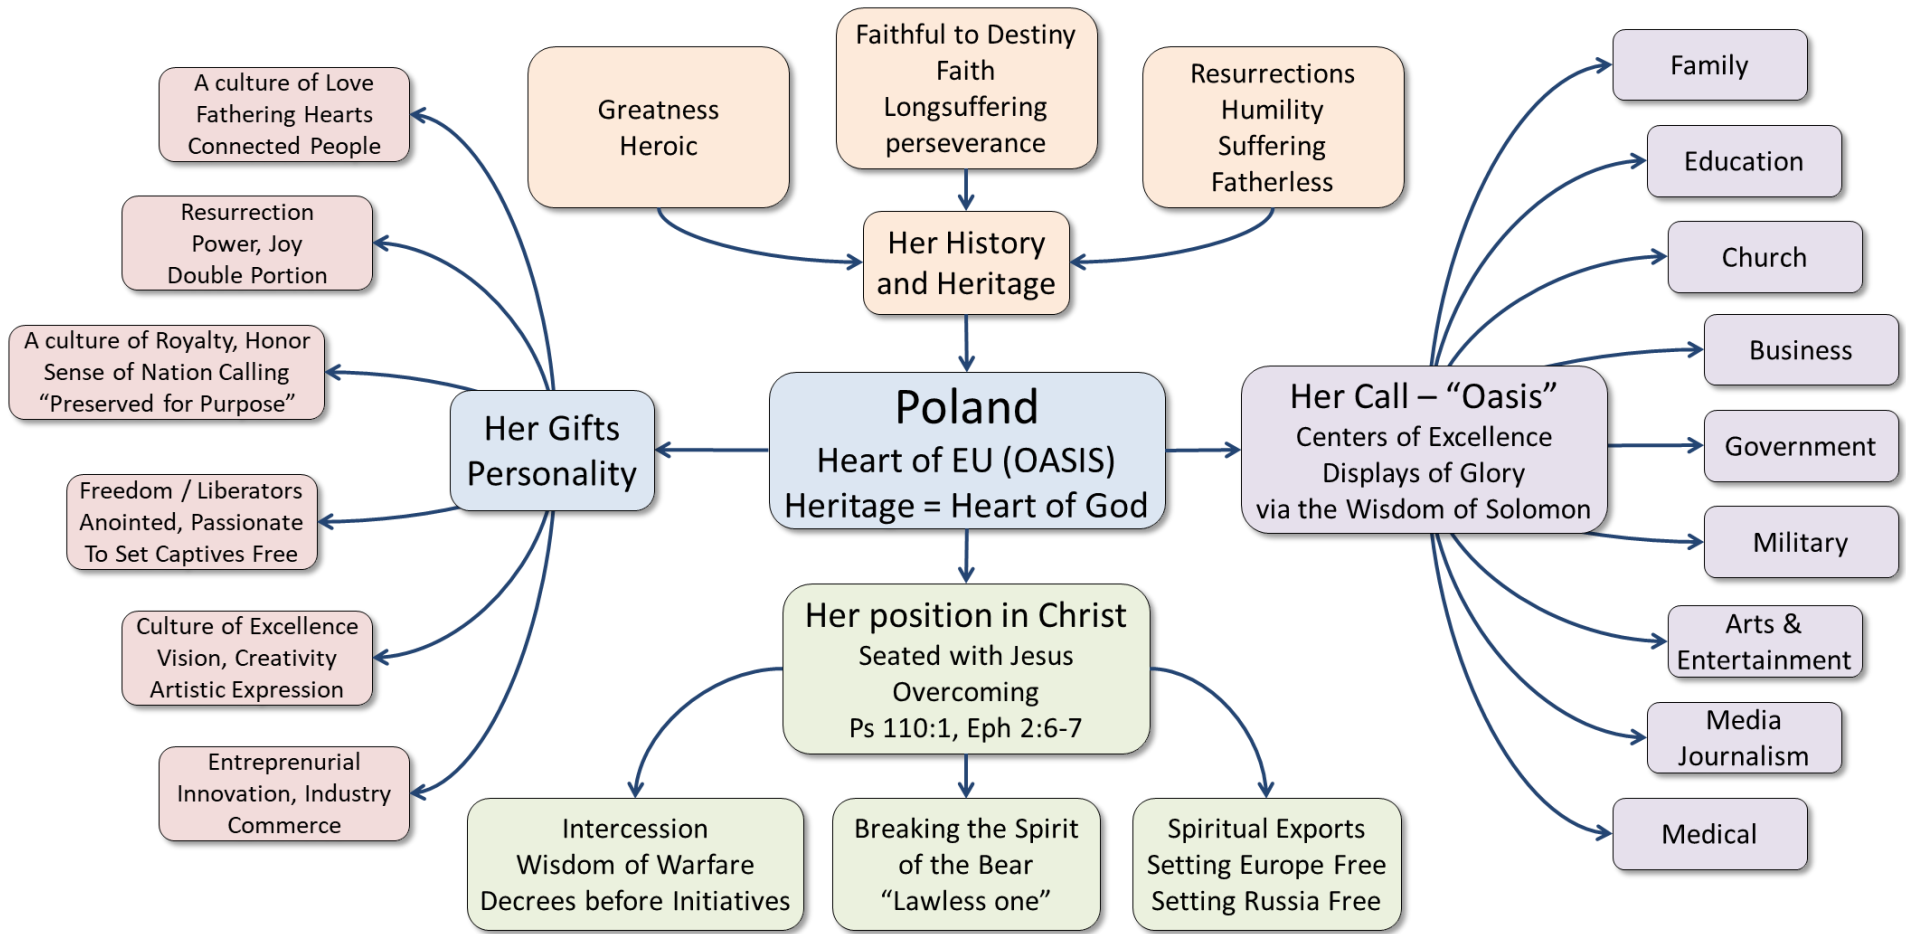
Greatness
Heroic

Faithful to Destiny
Faith
Longsuffering
perseverance

Resurrections
Humility
Suffering
Fatherless

Her History and Heritage

A culture of Love
Fathering Hearts
Connected People

Resurrection
Power, Joy
Double Portion

A culture of Royalty, Honor
Sense of Nation Calling
“Preserved for Purpose”

Freedom / Liberators
Anointed, Passionate
To Set Captives Free

Culture of Excellence
Vision, Creativity
Artistic Expression

Entreprenurial
Innovation, Industry
Commerce

Her Gifts
Personality

Poland
Heart of EU (OASIS)
Heritage = Heart of God

Her Call – “Oasis”
Centers of Excellence
Displays of Glory
via the Wisdom of Solomon

Family

Education

Church

Business

Government

Military

Arts & Entertainment

Media
Journalism

Medical

Her position in Christ
Seated with Jesus
Overcoming
Ps 110:1, Eph 2:6-7

Intercession
Wisdom of Warfare
Decrees before Initiatives

Breaking the Spirit
of the Bear
“Lawless one”

Spiritual Exports
Setting Europe Free
Setting Russia Free